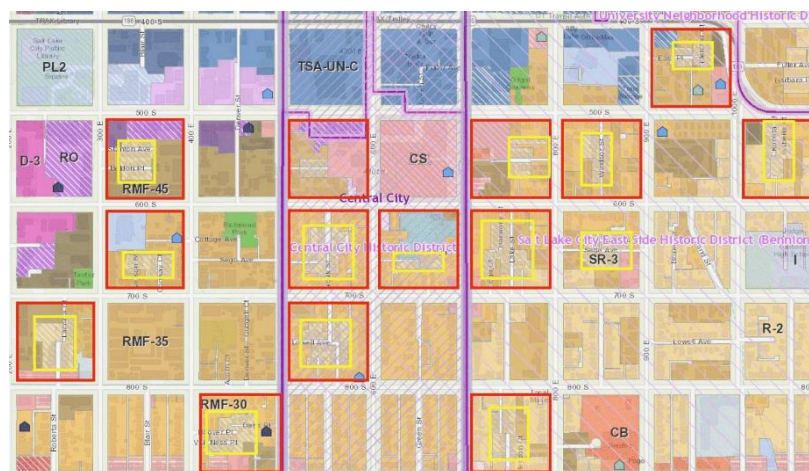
University Neighborhood Historic D
400 S
Salt Lake City Public Library
PL2
TSA-UN-C
500 S
D-3
RO
RMF-45
CS
600 S
Central City
Central City Historic District
Salt Lake City East Side Historic District (Bennion
SR-3
700 S
RMF-35
R-2
Lowell Ave
800 S
RMF-30
CB
900 E
600 E
500 E
300 E